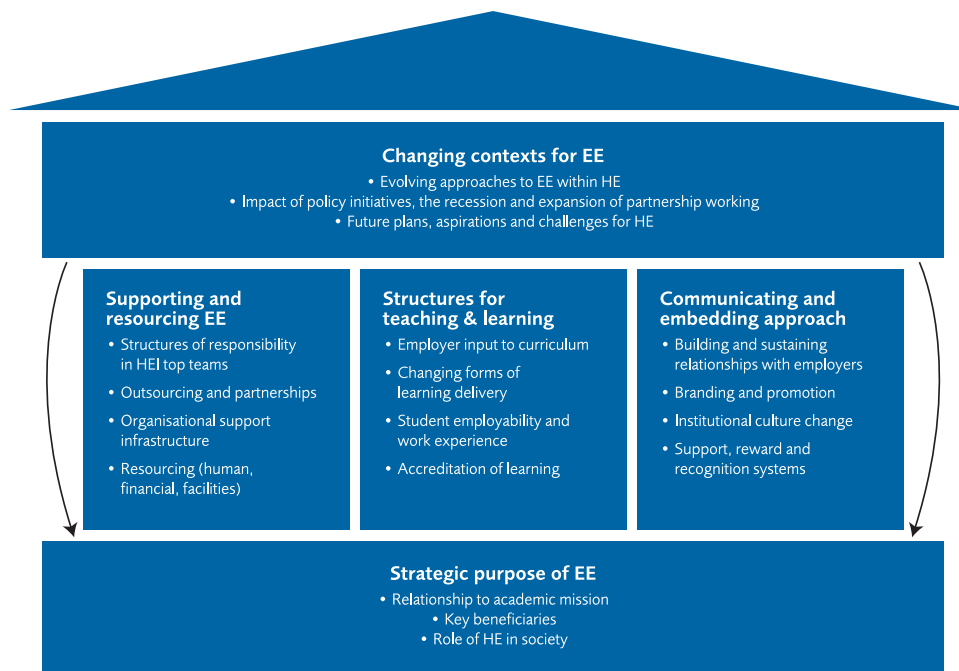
Changing contexts for EE
• Evolving approaches to EE within HE
• Impact of policy initiatives, the recession and expansion of partnership working
• Future plans, aspirations and challenges for HE

Supporting and resourcing EE
• Structures of responsibility in HEI top teams
• Outsourcing and partnerships
• Organisational support infrastructure
• Resourcing (human, financial, facilities)

Structures for teaching & learning
• Employer input to curriculum
• Changing forms of learning delivery
• Student employability and work experience
• Accreditation of learning

Communicating and embedding approach
• Building and sustaining relationships with employers
• Branding and promotion
• Institutional culture change
• Support, reward and recognition systems

Strategic purpose of EE
• Relationship to academic mission
• Key beneficiaries
• Role of HE in society